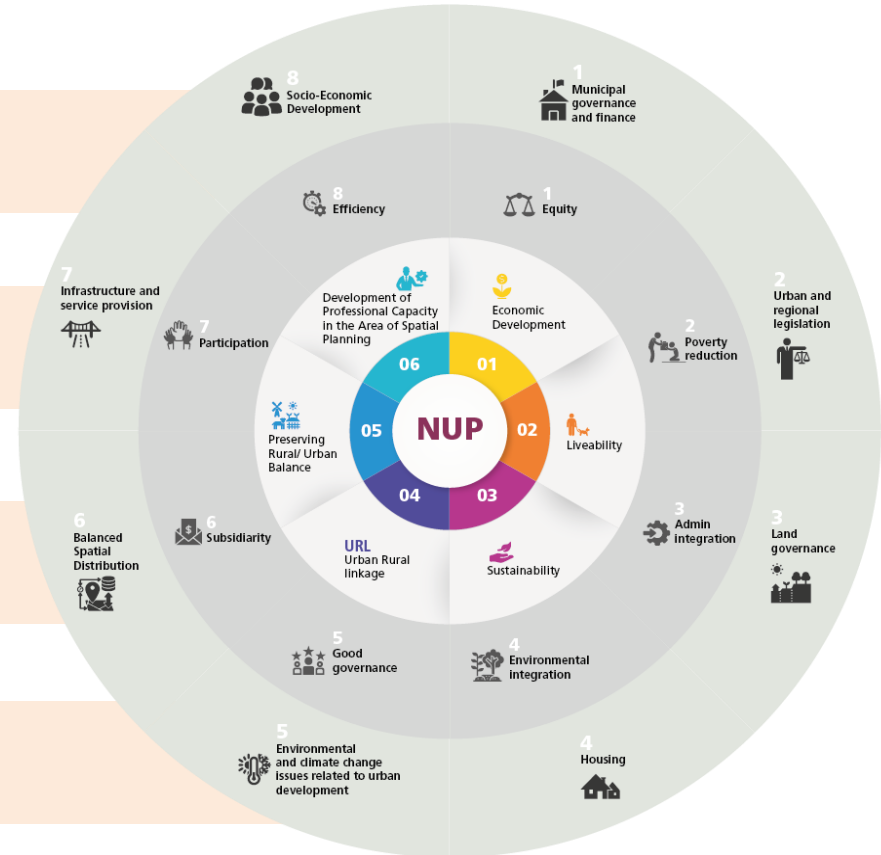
8
Socio-Economic Development

1
Municipal governance and finance

8
Efficiency

1
Equity

7
Infrastructure and service provision

2
Urban and regional legislation

Development of Professional Capacity in the Area of Spatial Planning

Economic Development

7
Participation

2
Poverty reduction

06

01

NUP

05

02

Preserving Rural/ Urban Balance

Liveability

04

03

3
Admin integration

3
Land governance

6
Balanced Spatial Distribution

6
Subsidiarity

URL
Urban Rural linkage

Sustainability

5
Good governance

4
Environmental integration

5
Environmental and climate change issues related to urban development

4
Housing